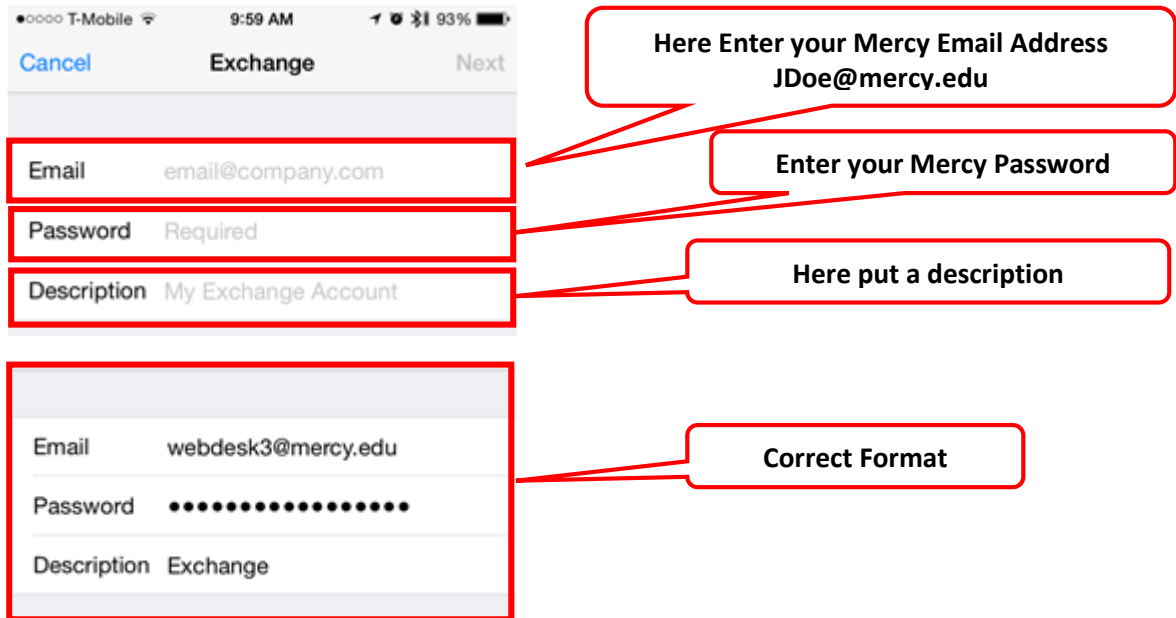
●○○○○ T-Mobile 9:59 AM 93%

Cancel Exchange Next

Here Enter your Mercy Email Address JDoe@mercy.edu

Email email@company.com

Enter your Mercy Password

Password Required

Here put a description

Description My Exchange Account

Email webdesk3@mercy.edu

Password ●●●●●●●●●●●●●●●●●

Description Exchange

Correct Format